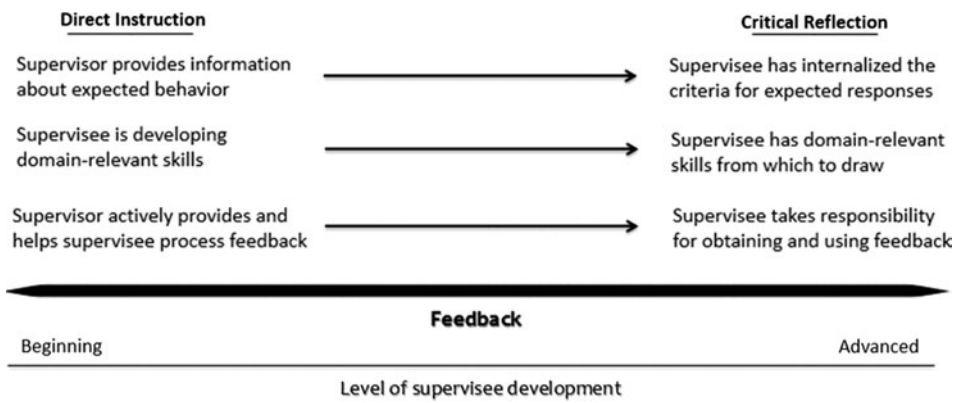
Direct Instruction

Critical Reflection

Supervisor provides information about expected behavior

Supervisee has internalized the criteria for expected responses

Supervisee is developing domain-relevant skills

Supervisee has domain-relevant skills from which to draw

Supervisor actively provides and helps supervisee process feedback

Supervisee takes responsibility for obtaining and using feedback

Feedback

Beginning

Advanced

Level of supervisee development